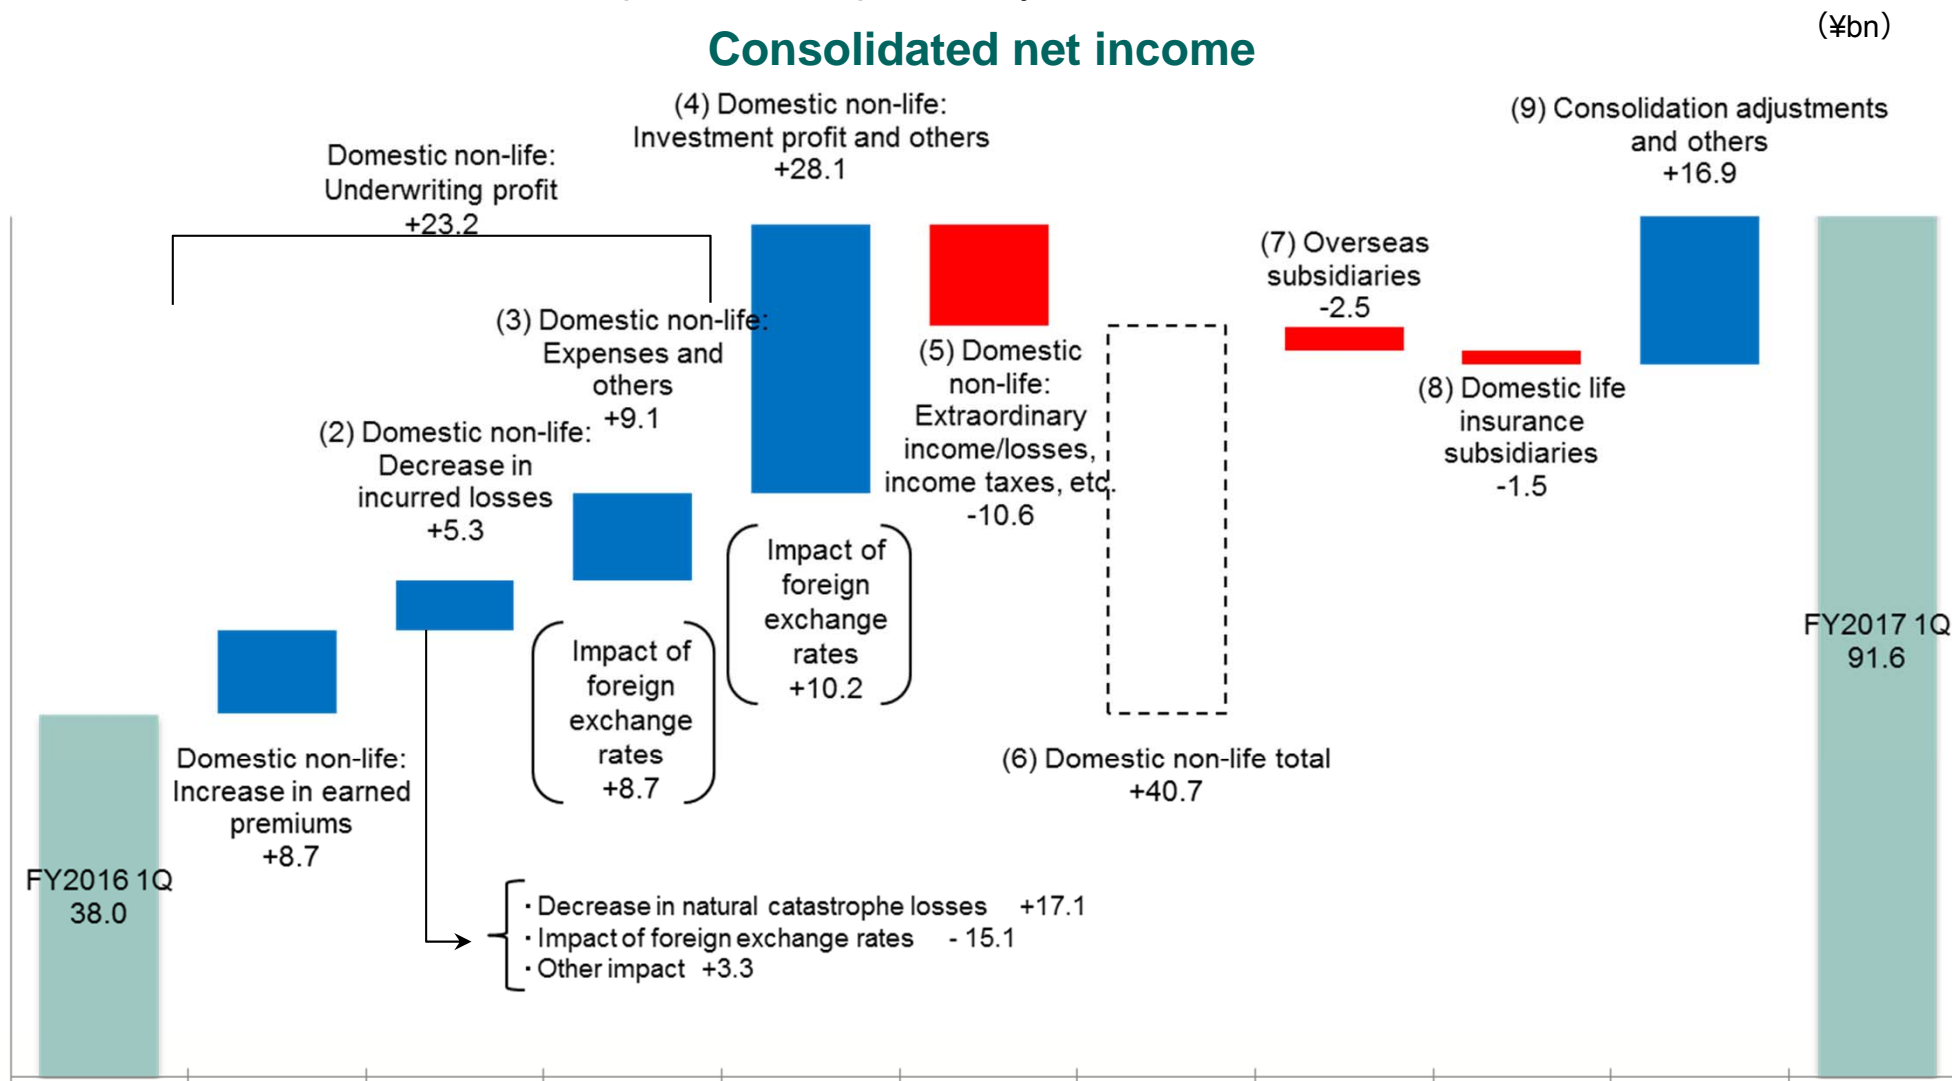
(¥bn)

Consolidated net income

Domestic non-life: Underwriting profit +23.2

(4) Domestic non-life: Investment profit and others +28.1

(9) Consolidation adjustments and others +16.9

(7) Overseas subsidiaries -2.5

(3) Domestic non-life: Expenses and others +9.1

(5) Domestic non-life: Extraordinary income/losses, income taxes, etc. -10.6

(8) Domestic life insurance subsidiaries -1.5

(2) Domestic non-life: Decrease in incurred losses +5.3

Impact of foreign exchange rates +10.2

Impact of foreign exchange rates +8.7

FY2017 1Q 91.6

Domestic non-life: Increase in earned premiums +8.7

(6) Domestic non-life total +40.7

FY2016 1Q 38.0

・Decrease in natural catastrophe losses +17.1
・Impact of foreign exchange rates - 15.1
・Other impact +3.3